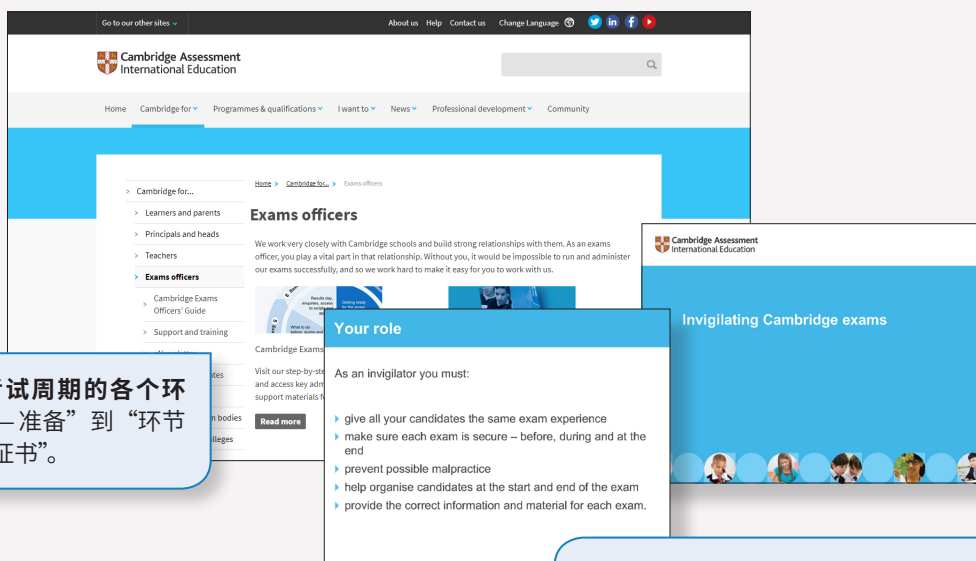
Go to our other sites

About us Help Contact us Change Language

Cambridge Assessment International Education

Home Cambridge for Programmes & qualifications I want to News Professional development Community

Cambridge for...
Learners and parents
Principals and heads
Teachers
Exams officers
Cambridge Exams Officers' Guide
Support and training
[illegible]
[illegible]ates
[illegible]n bodies
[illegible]lleges

Home > Cambridge for... > Exams officers

Exams officers

We work very closely with Cambridge schools and build strong relationships with them. As an exams officer, you play a vital part in that relationship. Without you, it would be impossible to run and administer our exams successfully, and so we work hard to make it easy for you to work with us.

Cambridge Exams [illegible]

Visit our step-by-ste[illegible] and access key adm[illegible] support materials f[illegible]

Read more

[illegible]试周期的各个环
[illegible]–准备”到“环节
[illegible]证书”。

Your role

As an invigilator you must:

give all your candidates the same exam experience
make sure each exam is secure – before, during and at the end
prevent possible malpractice
help organise candidates at the start and end of the exam
provide the correct information and material for each exam.

Cambridge Assessment International Education

Invigilating Cambridge exams